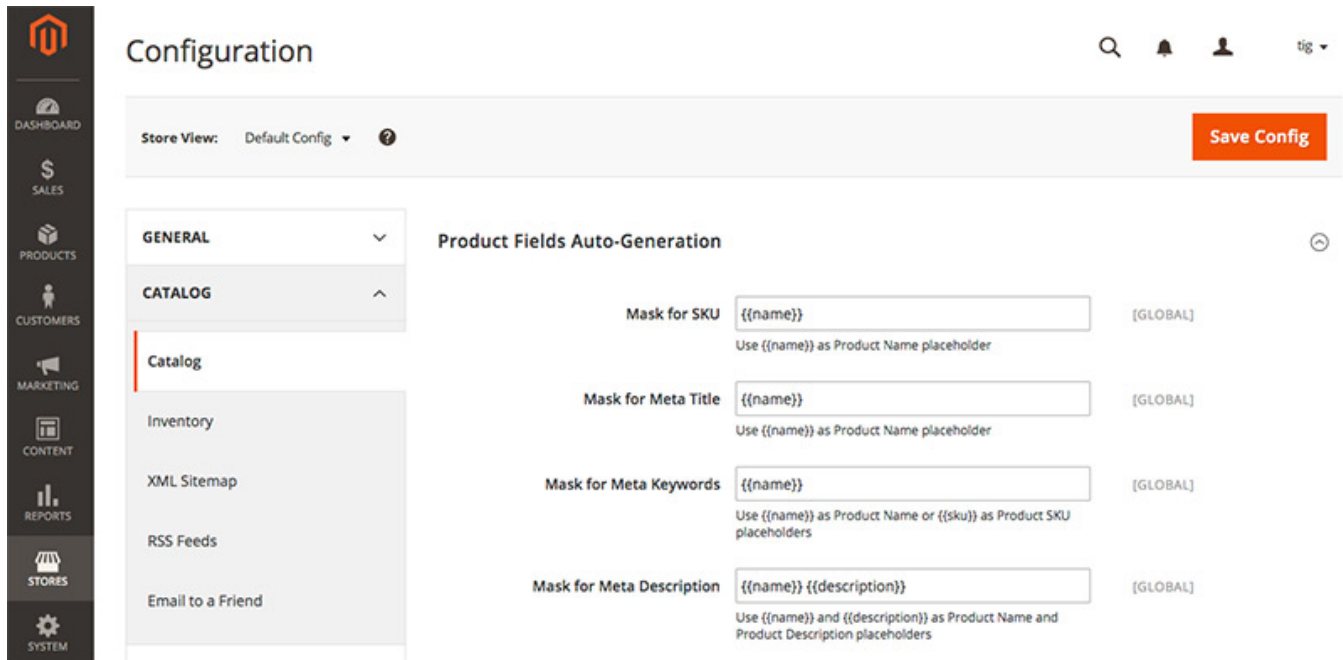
DASHBOARD
SALES
PRODUCTS
CUSTOMERS
MARKETING
CONTENT
REPORTS
STORES
SYSTEM

Configuration

tig

Store View: Default Config

Save Config

GENERAL
CATALOG
Catalog
Inventory
XML Sitemap
RSS Feeds
Email to a Friend

Product Fields Auto-Generation

Mask for SKU {{name}} [GLOBAL]
Use {{name}} as Product Name placeholder

Mask for Meta Title {{name}} [GLOBAL]
Use {{name}} as Product Name placeholder

Mask for Meta Keywords {{name}} [GLOBAL]
Use {{name}} as Product Name or {{sku}} as Product SKU placeholders

Mask for Meta Description {{name}} {{description}} [GLOBAL]
Use {{name}} and {{description}} as Product Name and Product Description placeholders